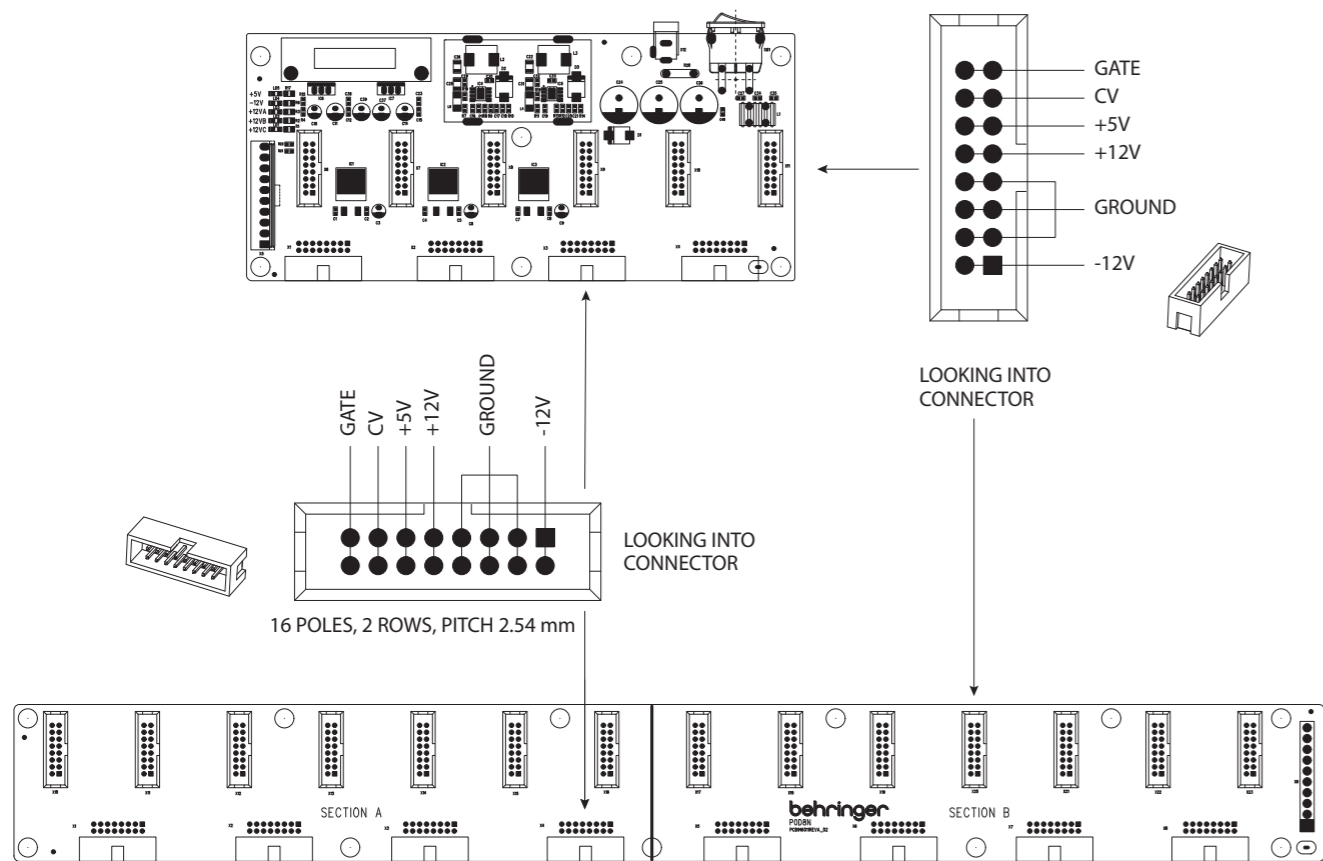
+5V
-12V
+12VA
+12VB
+12VC

GATE
CV
+5V
+12V
GROUND
-12V

LOOKING INTO CONNECTOR

GATE
CV
+5V
+12V
GROUND
-12V

LOOKING INTO CONNECTOR

16 POLES, 2 ROWS, PITCH 2.54 mm

SECTION A

behringer
POD8N

SECTION B